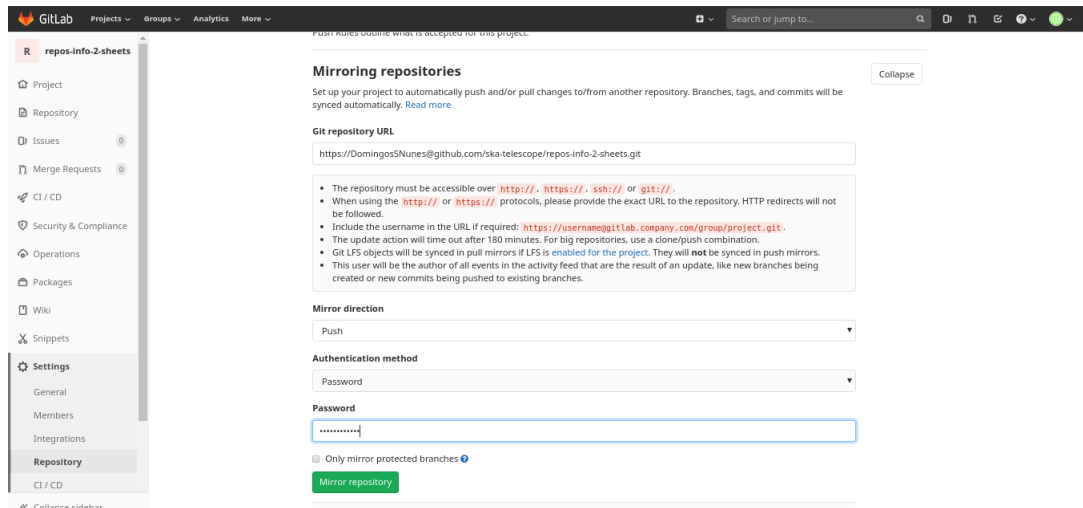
GitLab Projects Groups Analytics More

Search or jump to...

R repos-info-2-sheets

Project

Repository

Issues 0

Merge Requests 0

CI / CD

Security & Compliance

Operations

Packages

Wiki

Snippets

Settings

General

Members

Integrations

Repository

CI / CD

Collapse sidebar

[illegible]

Mirroring repositories

Collapse

Set up your project to automatically push and/or pull changes to/from another repository. Branches, tags, and commits will be synced automatically. Read more

Git repository URL

https://DomingosSNunes@github.com/ska-telescope/repos-info-2-sheets.git

- The repository must be accessible over http://, https://, ssh:// or git://.
- When using the http:// or https:// protocols, please provide the exact URL to the repository. HTTP redirects will not be followed.
- Include the username in the URL if required: https://username@gitlab.company.com/group/project.git.
- The update action will time out after 180 minutes. For big repositories, use a clone/push combination.
- Git LFS objects will be synced in pull mirrors if LFS is enabled for the project. They will not be synced in push mirrors.
- This user will be the author of all events in the activity feed that are the result of an update, like new branches being created or new commits being pushed to existing branches.

Mirror direction

Push

Authentication method

Password

Password

•••••••••••

Only mirror protected branches

Mirror repository